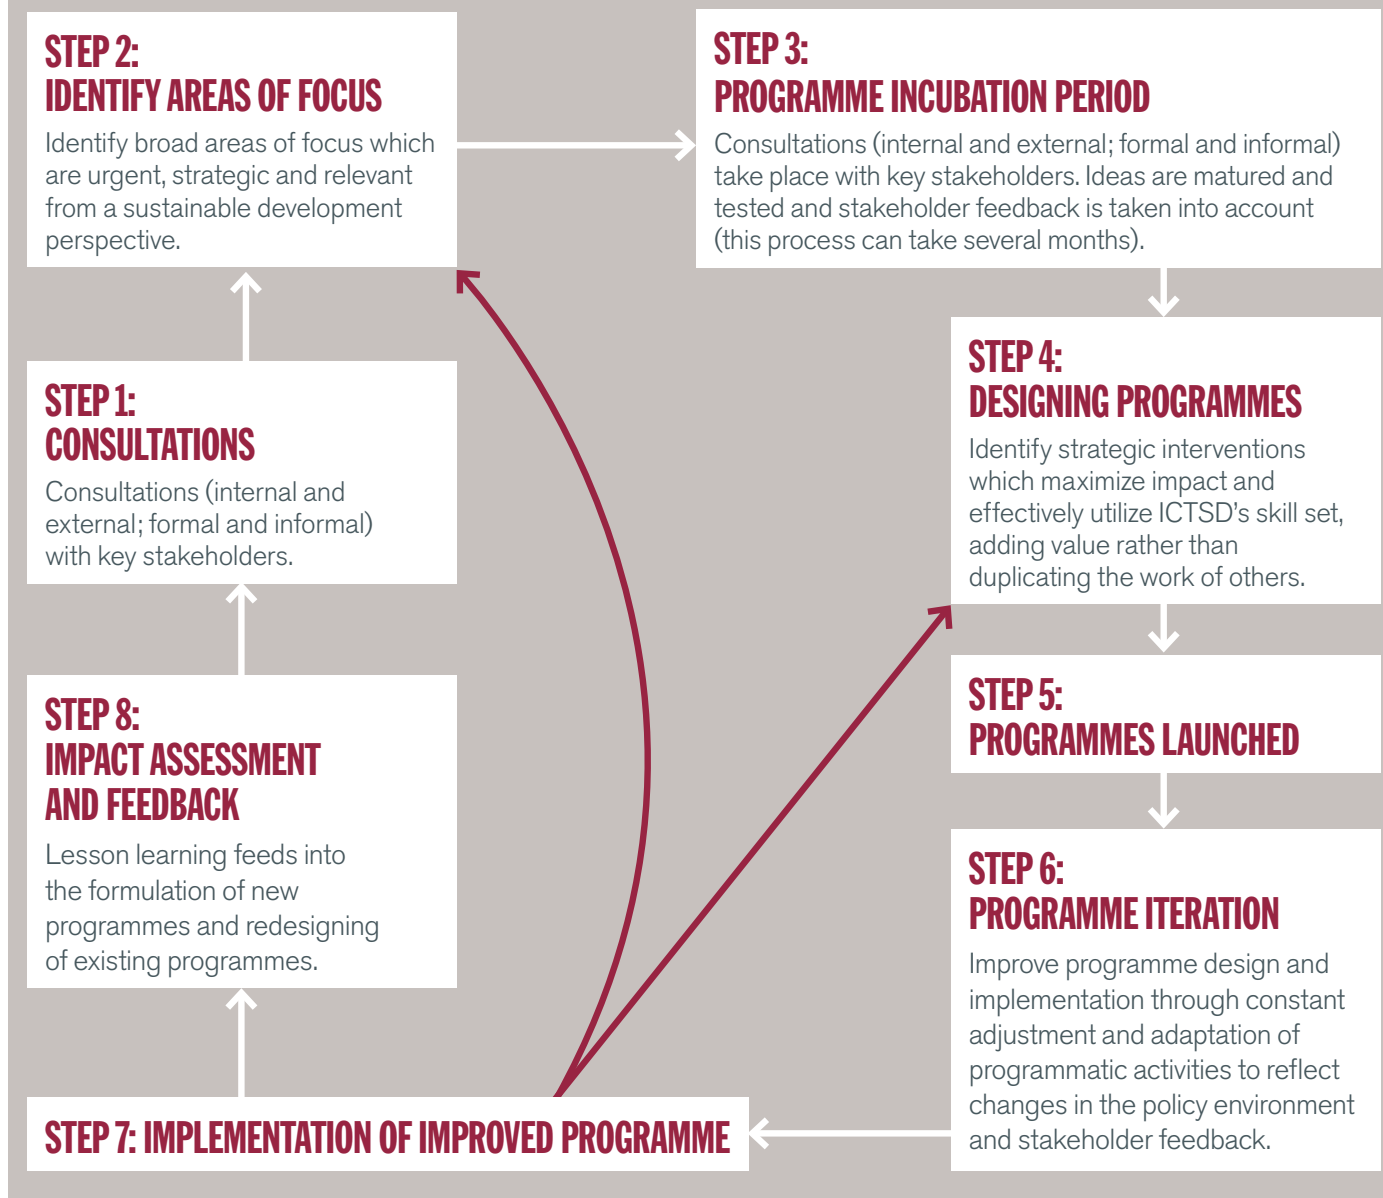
STEP 2:
IDENTIFY AREAS OF FOCUS

Identify broad areas of focus which are urgent, strategic and relevant from a sustainable development perspective.

STEP 3:
PROGRAMME INCUBATION PERIOD

Consultations (internal and external; formal and informal) take place with key stakeholders. Ideas are matured and tested and stakeholder feedback is taken into account (this process can take several months).

STEP 1:
CONSULTATIONS

Consultations (internal and external; formal and informal) with key stakeholders.

STEP 4:
DESIGNING PROGRAMMES

Identify strategic interventions which maximize impact and effectively utilize ICTSD's skill set, adding value rather than duplicating the work of others.

STEP 8:
IMPACT ASSESSMENT AND FEEDBACK

Lesson learning feeds into the formulation of new programmes and redesigning of existing programmes.

STEP 5:
PROGRAMMES LAUNCHED

STEP 6:
PROGRAMME ITERATION

Improve programme design and implementation through constant adjustment and adaptation of programmatic activities to reflect changes in the policy environment and stakeholder feedback.

STEP 7: IMPLEMENTATION OF IMPROVED PROGRAMME